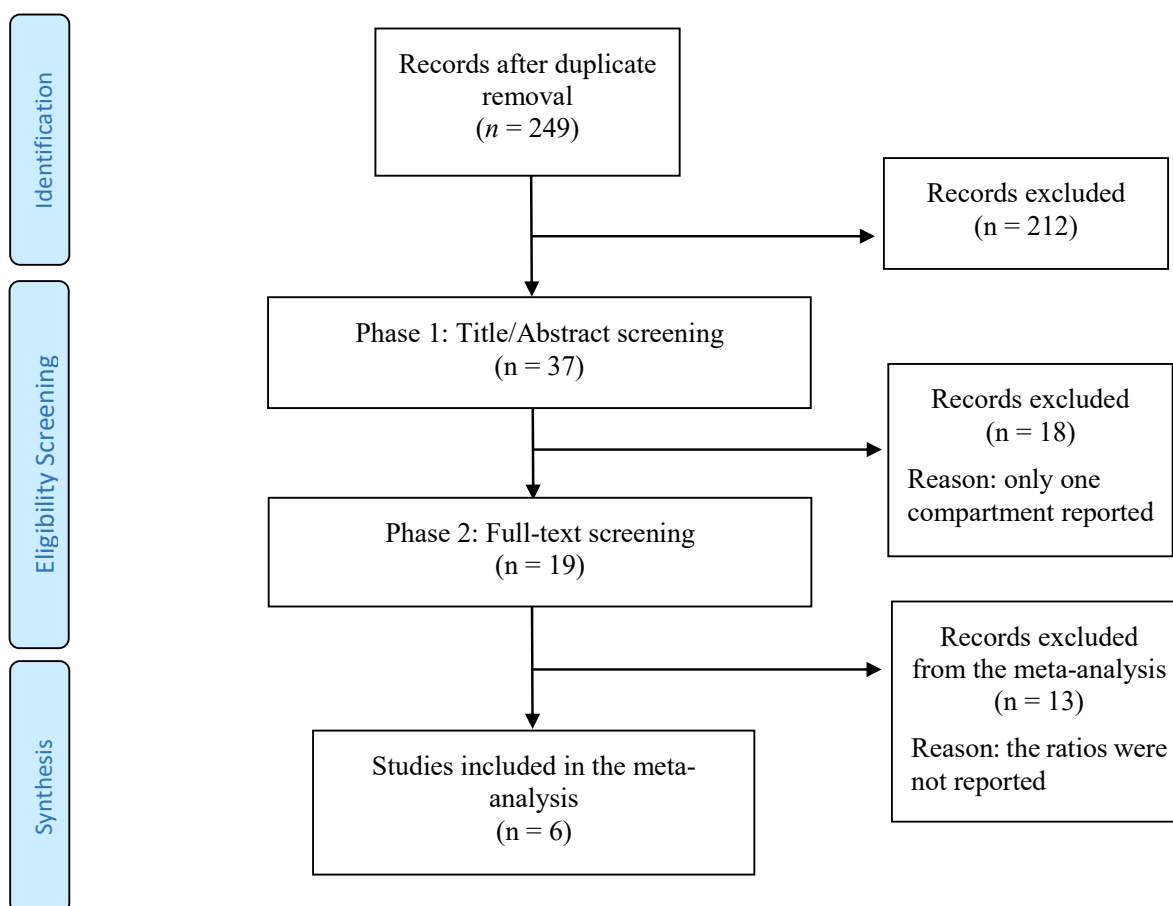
Identification

Records after duplicate removal ($n$ = 249)

Records excluded (n = 212)

Eligibility Screening

Phase 1: Title/Abstract screening (n = 37)

Records excluded (n = 18)

Reason: only one compartment reported

Phase 2: Full-text screening (n = 19)

Records excluded from the meta-analysis (n = 13)

Reason: the ratios were not reported

Synthesis

Studies included in the meta-analysis (n = 6)